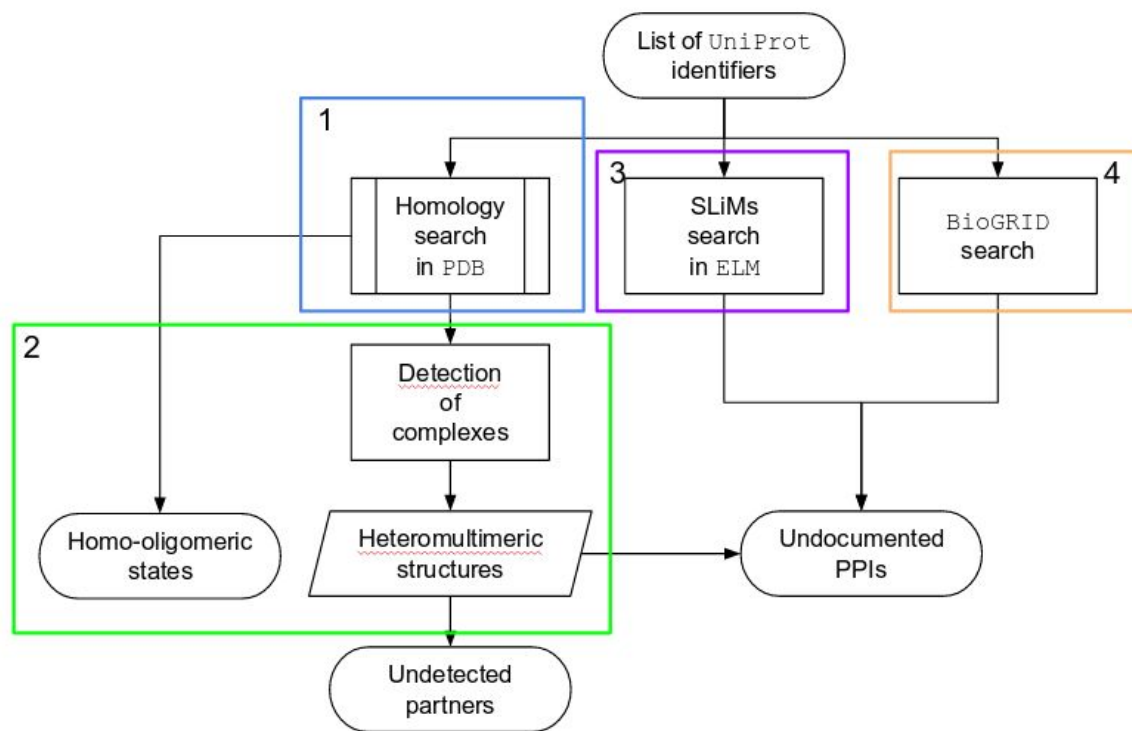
List of UniProt identifiers

1

Homology search in PDB

3

SLiMs search in ELM

4

BioGRID search

2

Detection of complexes

Homo-oligomeric states

Heteromultimeric structures

Undocumented PPIs

Undetected partners